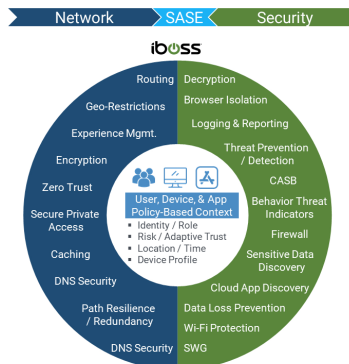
Network SASE Security

iboss

Routing
Geo-Restrictions
Experience Mgmt.
Encryption
Zero Trust
Secure Private Access
Caching
DNS Security
Path Resilience / Redundancy
DNS Security

Decryption
Browser Isolation
Logging & Reporting
Threat Prevention / Detection
CASB
Behavior Threat Indicators
Firewall
Sensitive Data Discovery
Cloud App Discovery
Data Loss Prevention
Wi-Fi Protection
SWG

User, Device, & App Policy-Based Context
• Identity / Role
• Risk / Adaptive Trust
• Location / Time
• Device Profile